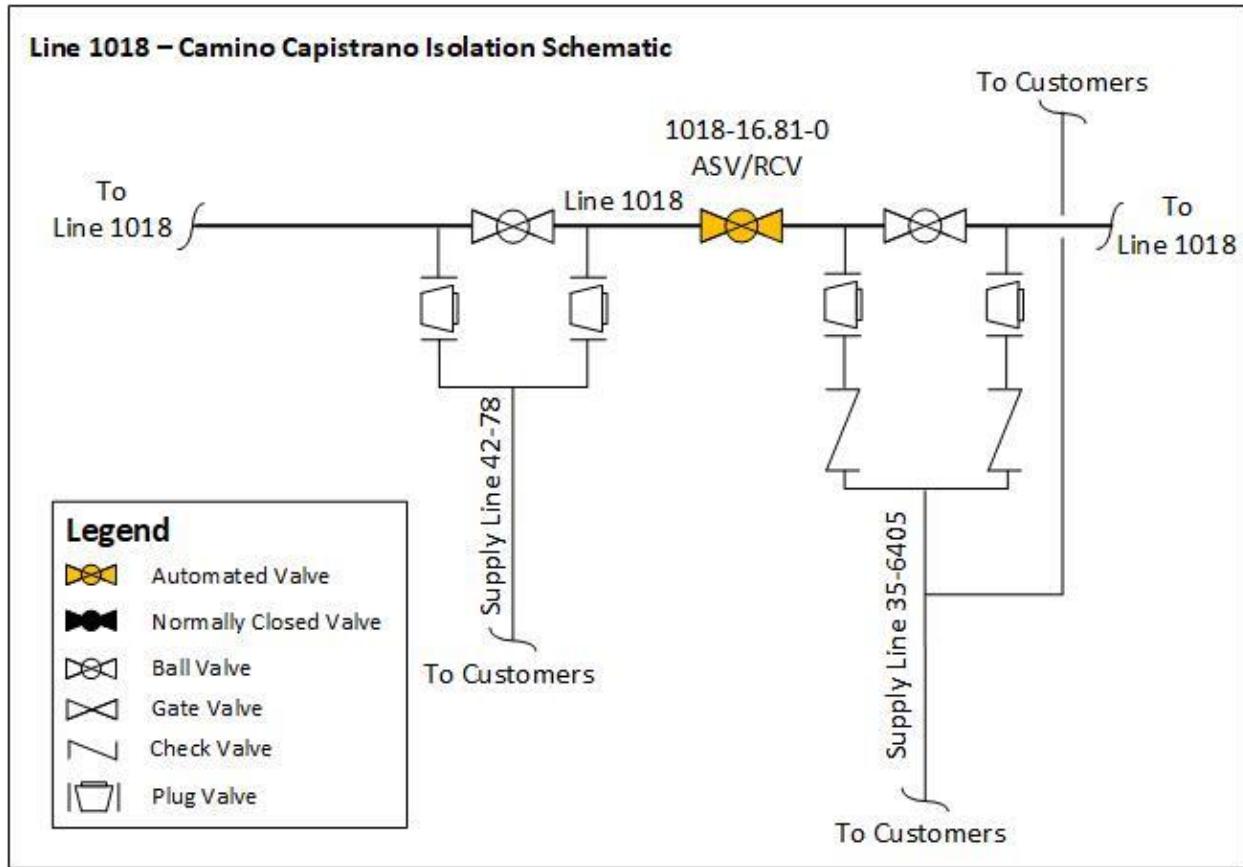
Line 1018 – Camino Capistrano Isolation Schematic

To Customers

1018-16.81-0
ASV/RCV

To
Line 1018

Line 1018

To
Line 1018

Supply Line 42-78

To Customers

Supply Line 35-6405

To Customers

Legend
Automated Valve
Normally Closed Valve
Ball Valve
Gate Valve
Check Valve
Plug Valve